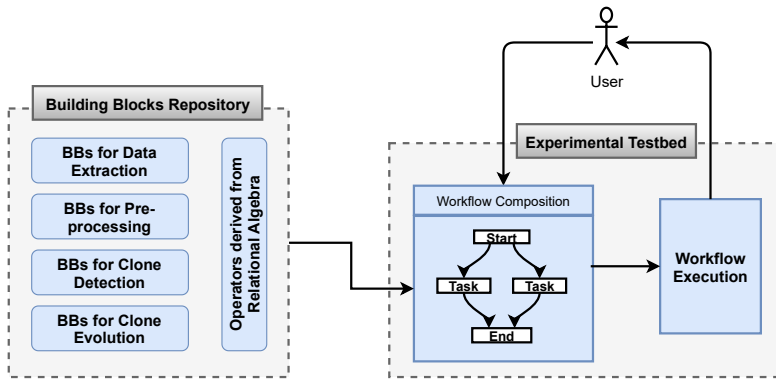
User

Building Blocks Repository

BBs for Data Extraction

BBs for Pre-processing

BBs for Clone Detection

BBs for Clone Evolution

Operators derived from Relational Algebra

Experimental Testbed

Workflow Composition

Start

Task

Task

End

Workflow Execution